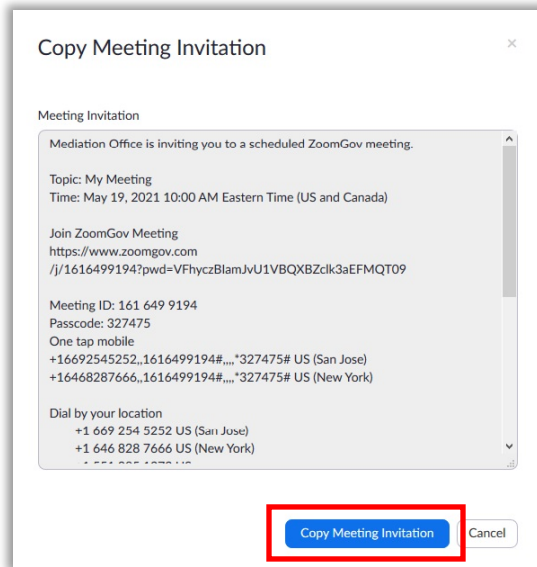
Copy Meeting Invitation

×

Meeting Invitation

Mediation Office is inviting you to a scheduled ZoomGov meeting.

Topic: My Meeting
Time: May 19, 2021 10:00 AM Eastern Time (US and Canada)

Join ZoomGov Meeting
https://www.zoomgov.com
/j/1616499194?pwd=VFhyczBlamJvU1VBQXBZclk3aEFMQT09

Meeting ID: 161 649 9194
Passcode: 327475
One tap mobile
+16692545252,,1616499194#,,,,*327475# US (San Jose)
+16468287666,,1616499194#,,,,*327475# US (New York)

Dial by your location
+1 669 254 5252 US (San Jose)
+1 646 828 7666 US (New York)
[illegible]

Copy Meeting Invitation

Cancel